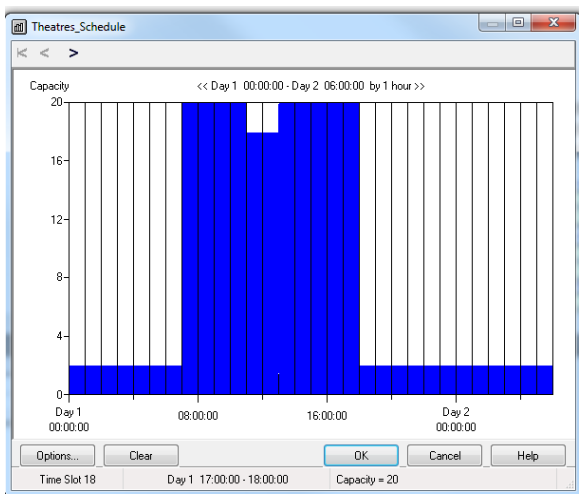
Theatres_Schedule

Capacity

<< Day 1 00:00:00 - Day 2 06:00:00 by 1 hour >>

20
16
12
8
4
0

Day 1
00:00:00

08:00:00

16:00:00

Day 2
00:00:00

Options...

Clear

OK

Cancel

Help

Time Slot 18

Day 1 17:00:00 - 18:00:00

Capacity = 20